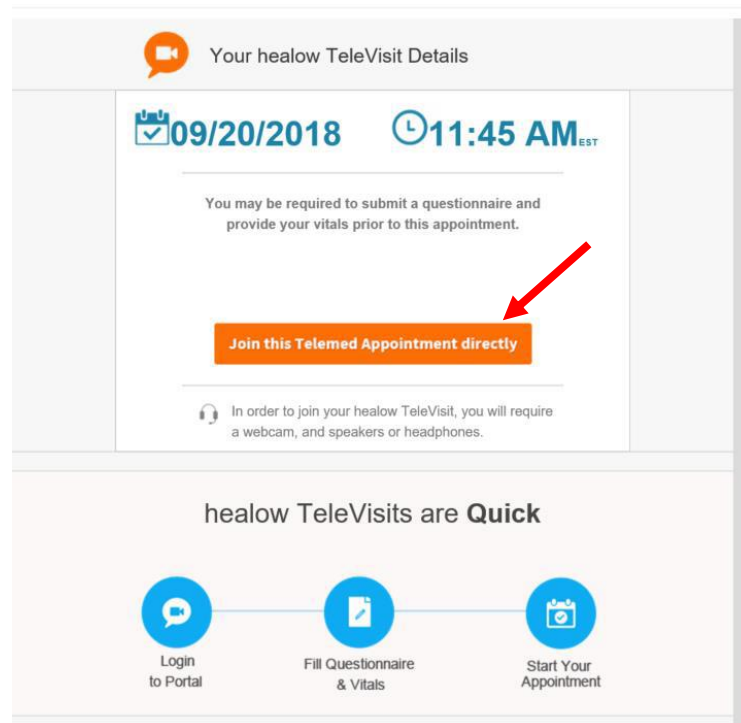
Your healow TeleVisit Details

09/20/2018 11:45 AM EST

You may be required to submit a questionnaire and provide your vitals prior to this appointment.

Join this Telemed Appointment directly

In order to join your healow TeleVisit, you will require a webcam, and speakers or headphones.

healow TeleVisits are **Quick**

Login to Portal

Fill Questionnaire & Vitals

Start Your Appointment